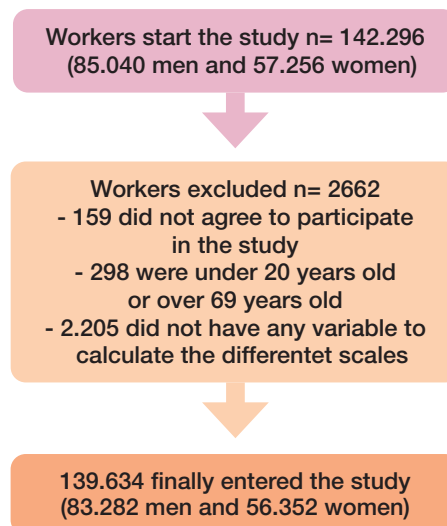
Workers start the study n= 142.296 (85.040 men and 57.256 women)

Workers excluded n= 2662
- 159 did not agree to participate in the study
- 298 were under 20 years old or over 69 years old
- 2.205 did not have any variable to calculate the differentet scales

139.634 finally entered the study (83.282 men and 56.352 women)